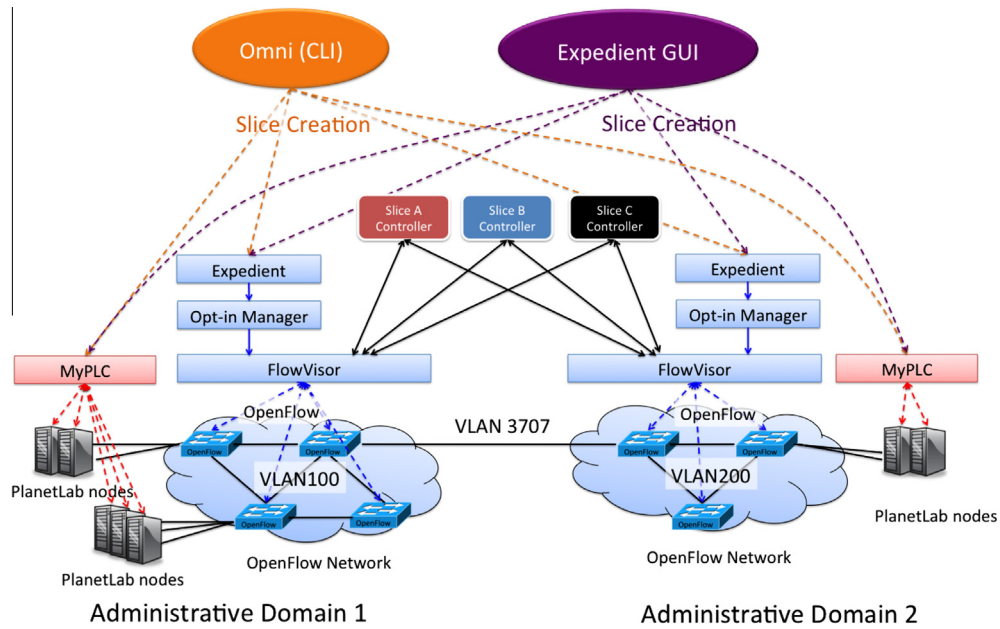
Omni (CLI)

Expedient GUI

Slice Creation

Slice Creation

Slice A Controller

Slice B Controller

Slice C Controller

Expedient

Opt-in Manager

FlowVisor

Expedient

Opt-in Manager

FlowVisor

MyPLC

MyPLC

OpenFlow

OpenFlow

VLAN 3707

OpenFlow

OpenFlow

VLAN100

OpenFlow

OpenFlow

OpenFlow

OpenFlow

VLAN200

OpenFlow

PlanetLab nodes

PlanetLab nodes

PlanetLab nodes

OpenFlow Network

OpenFlow Network

Administrative Domain 1

Administrative Domain 2